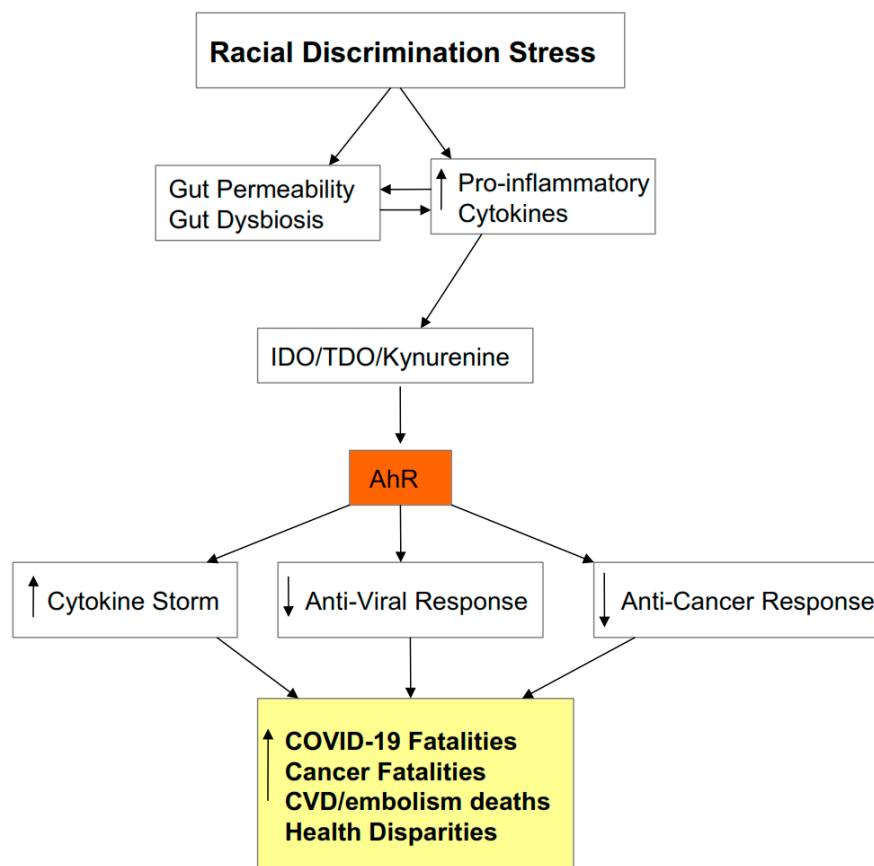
Racial Discrimination Stress

Gut Permeability
Gut Dysbiosis

↑ Pro-inflammatory Cytokines

IDO/TDO/Kynurenine

AhR

↑ Cytokine Storm

↓ Anti-Viral Response

↓ Anti-Cancer Response

↑ COVID-19 Fatalities
Cancer Fatalities
CVD/embolism deaths
Health Disparities